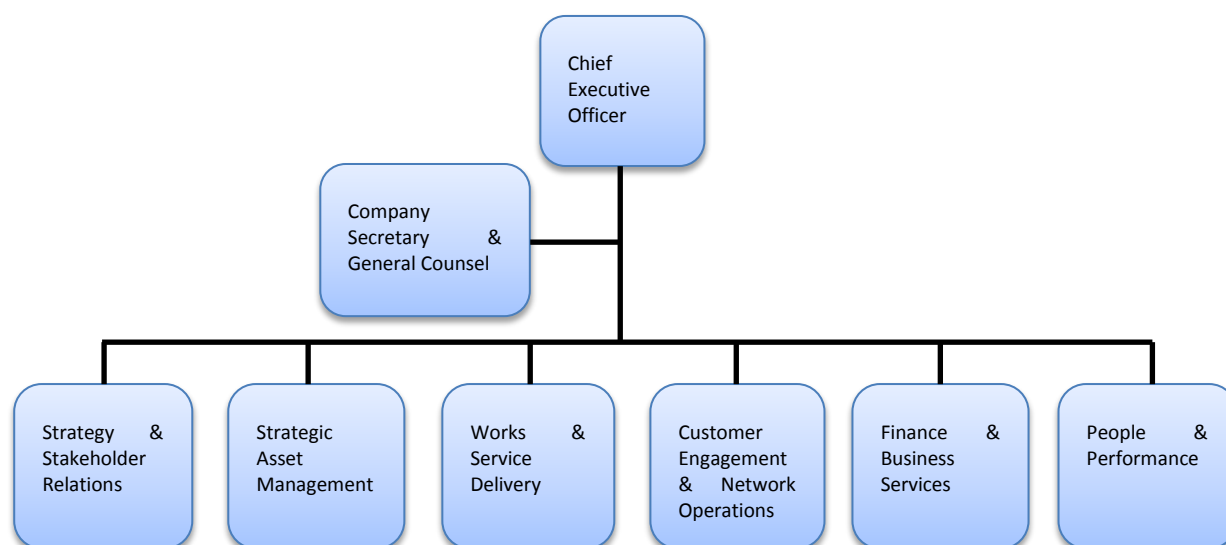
Chief Executive Officer

Company Secretary & General Counsel

Strategy & Stakeholder Relations

Strategic Asset Management

Works & Service Delivery

Customer Engagement & Network Operations

Finance & Business Services

People & Performance